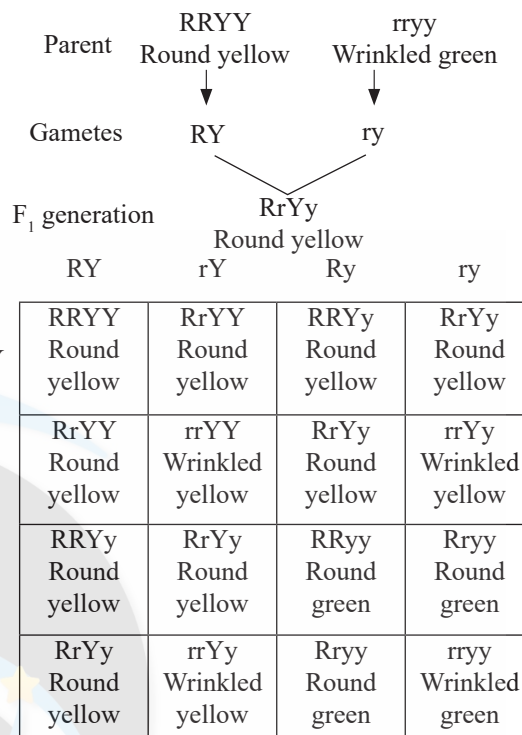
Parent RRYY Round yellow rryy Wrinkled green

Gametes RY ry

$F_1$ generation RrYy Round yellow

| RY | rY | Ry | ry |
|---|---|---|---|
| RRYY Round yellow | RrYY Round yellow | RRYy Round yellow | RrYy Round yellow |
| RrYY Round yellow | rrYY Wrinkled yellow | RrYy Round yellow | rrYy Wrinkled yellow |
| RRYy Round yellow | RrYy Round yellow | RRyy Round green | Rryy Round green |
| RrYy Round yellow | rrYy Wrinkled yellow | Rryy Round green | rryy Wrinkled green |